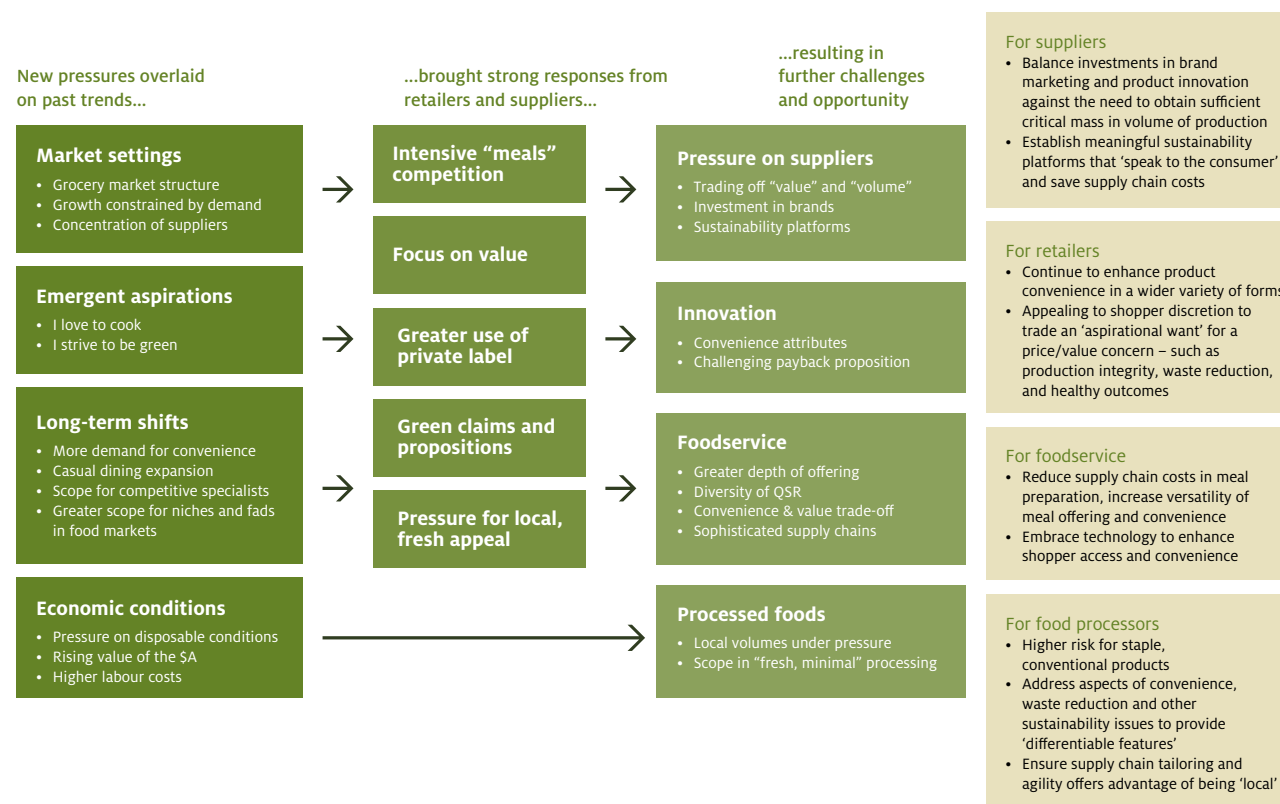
New pressures overlaid on past trends...

Market settings
- Grocery market structure
- Growth constrained by demand
- Concentration of suppliers

Emergent aspirations
- I love to cook
- I strive to be green

Long-term shifts
- More demand for convenience
- Casual dining expansion
- Scope for competitive specialists
- Greater scope for niches and fads in food markets

Economic conditions
- Pressure on disposable conditions
- Rising value of the $A
- Higher labour costs

...brought strong responses from retailers and suppliers...

Intensive "meals" competition

Focus on value

Greater use of private label

Green claims and propositions

Pressure for local, fresh appeal

...resulting in further challenges and opportunity

Pressure on suppliers
- Trading off "value" and "volume"
- Investment in brands
- Sustainability platforms

Innovation
- Convenience attributes
- Challenging payback proposition

Foodservice
- Greater depth of offering
- Diversity of QSR
- Convenience & value trade-off
- Sophisticated supply chains

Processed foods
- Local volumes under pressure
- Scope in "fresh, minimal" processing

For suppliers
- Balance investments in brand marketing and product innovation against the need to obtain sufficient critical mass in volume of production
- Establish meaningful sustainability platforms that 'speak to the consumer' and save supply chain costs

For retailers
- Continue to enhance product convenience in a wider variety of forms
- Appealing to shopper discretion to trade an 'aspirational want' for a price/value concern – such as production integrity, waste reduction, and healthy outcomes

For foodservice
- Reduce supply chain costs in meal preparation, increase versatility of meal offering and convenience
- Embrace technology to enhance shopper access and convenience

For food processors
- Higher risk for staple, conventional products
- Address aspects of convenience, waste reduction and other sustainability issues to provide 'differentiable features'
- Ensure supply chain tailoring and agility offers advantage of being 'local'